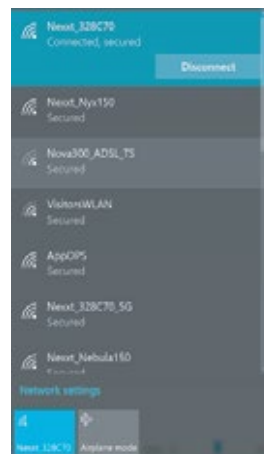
Nexxt_328C70
Connected, secured

Disconnect

Nexxt_Nyx150
Secured

Nova300_ADSL_TS
Secured

VisitorsWLAN
Secured

AppOPS
Secured

Nexxt_328C70_5G
Secured

Nexxt_Nebula150
Secured

Network settings

Nexxt_328C70

Airplane mode